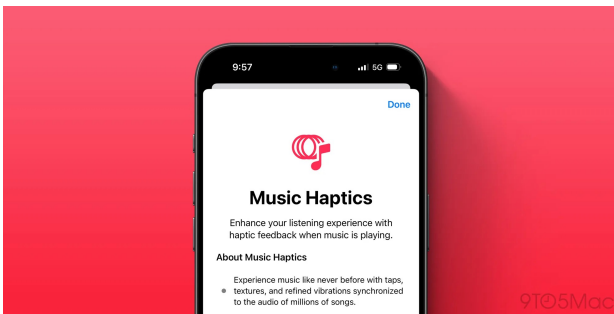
9:57

5G

Done

Music Haptics

Enhance your listening experience with haptic feedback when music is playing.

About Music Haptics

Experience music like never before with taps, textures, and refined vibrations synchronized to the audio of millions of songs.

9TO5Mac